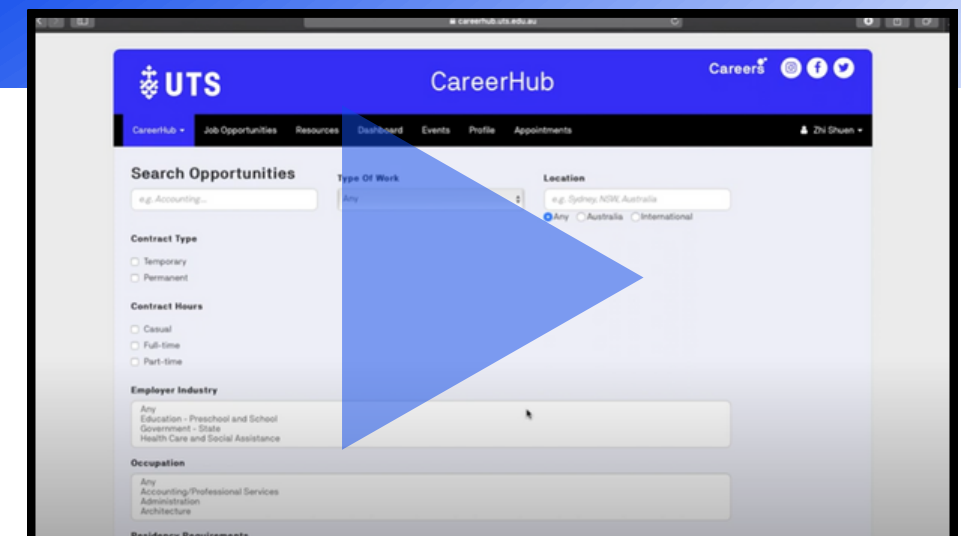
careerhub.uts.edu.au

UTS

CareerHub

Careers

CareerHub ▾ Job Opportunities Resources Dashboard Events Profile Appointments

Zhi Shuen ▾

Search Opportunities

e.g. Accounting...

Type Of Work

Any

Location

e.g. Sydney, NSW, Australia

Any Australia International

Contract Type

Temporary

Permanent

Contract Hours

Casual

Full-time

Part-time

Employer Industry

Any
Education - Preschool and School
Government - State
Health Care and Social Assistance

Occupation

Any
Accounting/Professional Services
Administration
Architecture

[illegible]